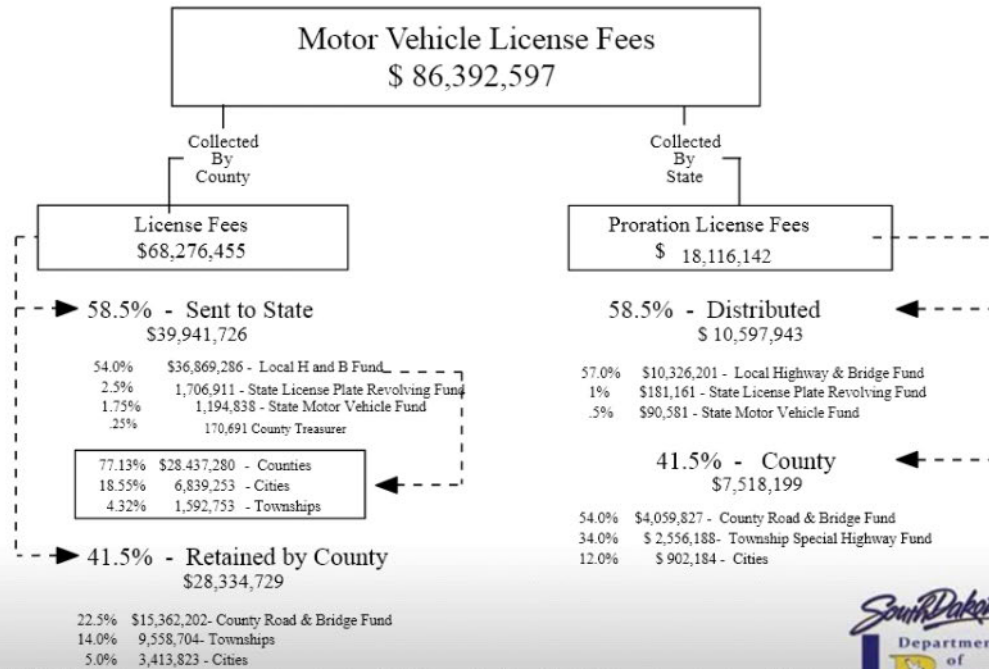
Motor Vehicle License Fees
$ 86,392,597

Collected By County

Collected By State

License Fees
$68,276,455

Proration License Fees
$ 18,116,142

58.5% - Sent to State
$39,941,726

54.0% $36,869,286 - Local H and B Fund
2.5% 1,706,911 - State License Plate Revolving Fund
1.75% 1,194,838 - State Motor Vehicle Fund
.25% 170,691 County Treasurer

77.13% $28,437,280 - Counties
18.55% 6,839,253 - Cities
4.32% 1,592,753 - Townships

41.5% - Retained by County
$28,334,729

22.5% $15,362,202- County Road & Bridge Fund
14.0% 9,558,704- Townships
5.0% 3,413,823 - Cities

58.5% - Distributed
$ 10,597,943

57.0% $10,326,201 - Local Highway & Bridge Fund
1% $181,161 - State License Plate Revolving Fund
.5% $90,581 - State Motor Vehicle Fund

41.5% - County
$7,518,199

54.0% $4,059,827 - County Road & Bridge Fund
34.0% $ 2,556,188- Township Special Highway Fund
12.0% $ 902,184 - Cities

South Dakota
Departmen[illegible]
of